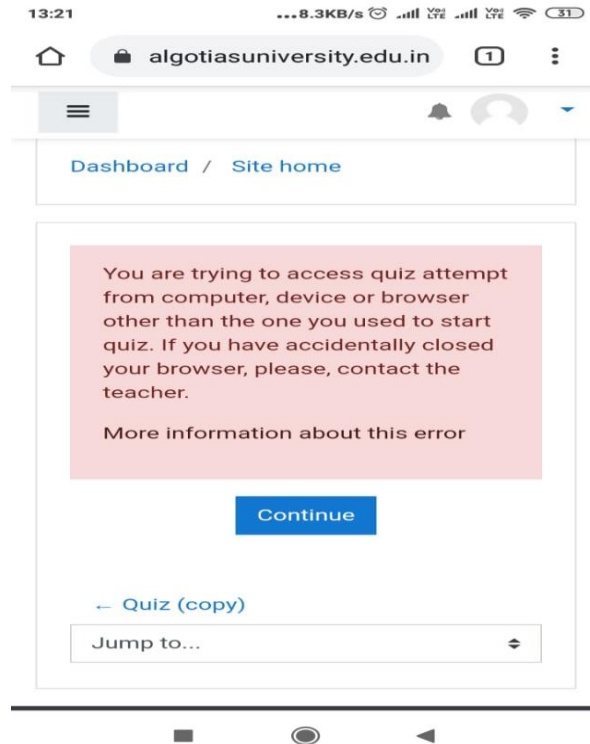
13:21

...8.3KB/s Vo LTE Vo LTE 31

algotiasuniversity.edu.in

1

Dashboard / Site home

You are trying to access quiz attempt from computer, device or browser other than the one you used to start quiz. If you have accidentally closed your browser, please, contact the teacher.

More information about this error

Continue

← Quiz (copy)

Jump to...